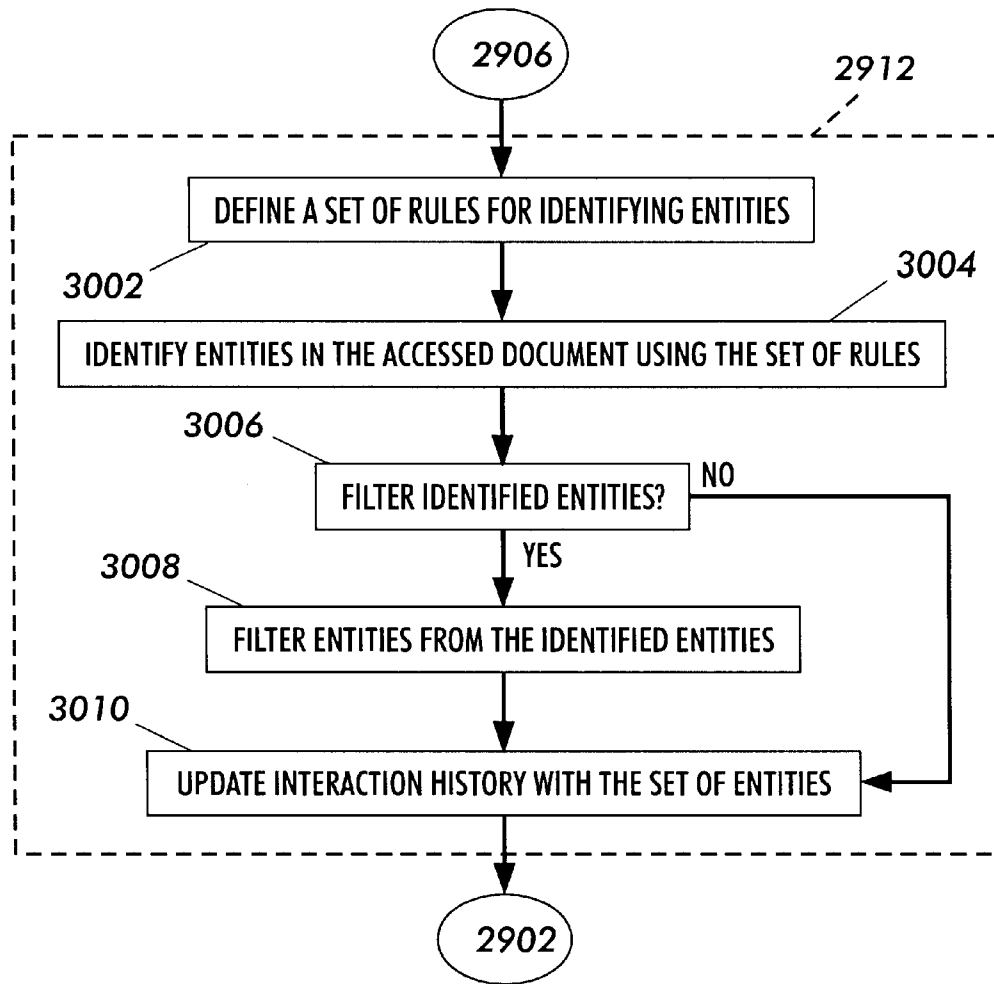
2906

2912

DEFINE A SET OF RULES FOR IDENTIFYING ENTITIES

3002

3004

IDENTIFY ENTITIES IN THE ACCESSED DOCUMENT USING THE SET OF RULES

3006

FILTER IDENTIFIED ENTITIES?

NO

YES

3008

FILTER ENTITIES FROM THE IDENTIFIED ENTITIES

3010

UPDATE INTERACTION HISTORY WITH THE SET OF ENTITIES

2902